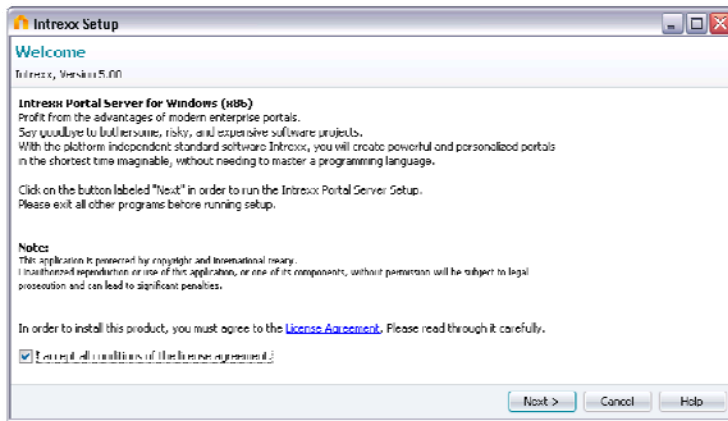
Intrexx Setup

Welcome

Intrexx, Version 5.00

Intrexx Portal Server for Windows (x86)
Profit from the advantages of modern enterprise portals.
Say goodbye to bothersome, risky, and expensive software projects.
With the platform independent standard software Intrexx, you will create powerful and personalized portals in the shortest time imaginable, without needing to master a programming language.

Click on the button labeled "Next" in order to run the Intrexx Portal Server Setup.
Please exit all other programs before running setup.

Note:
This application is protected by copyright and international treaty.
Unauthorized reproduction or use of this application, or one of its components, without permission will be subject to legal prosecution and can lead to significant penalties.

In order to install this product, you must agree to the License Agreement. Please read through it carefully.

I accept all conditions of the license agreement.

Next >
Cancel
Help